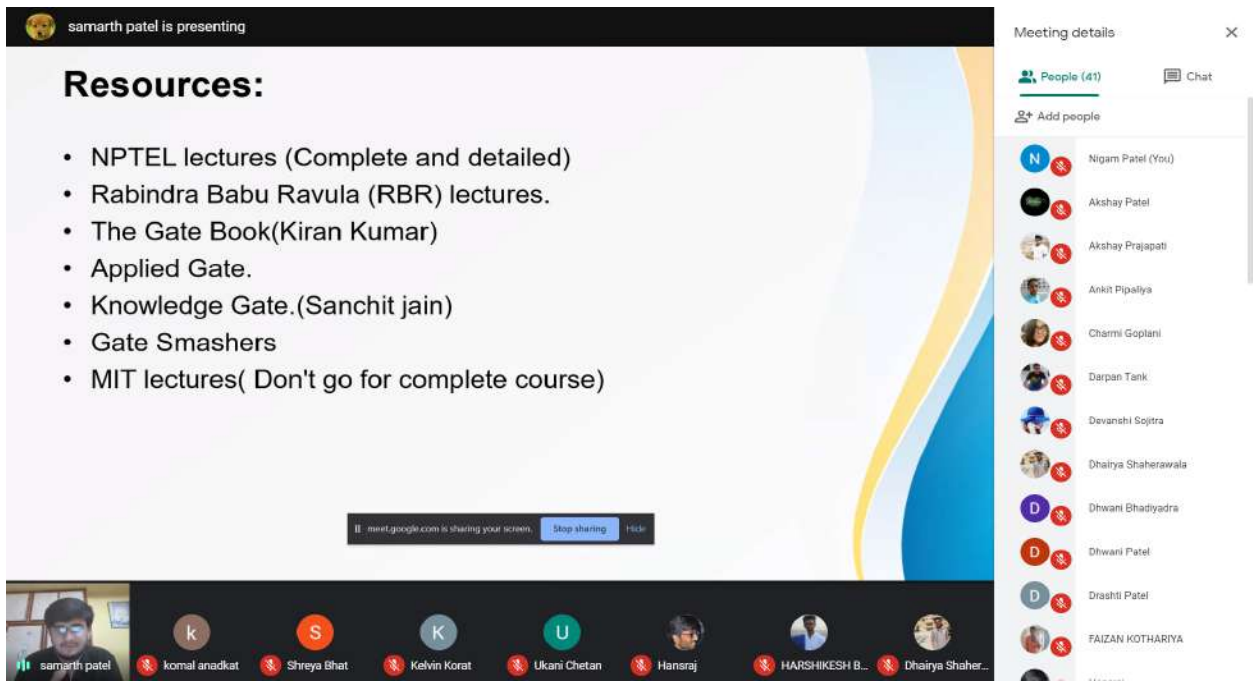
samarth patel is presenting

Resources:

- NPTEL lectures (Complete and detailed)
- Rabindra Babu Ravula (RBR) lectures.
- The Gate Book(Kiran Kumar)
- Applied Gate.
- Knowledge Gate.(Sanchit jain)
- Gate Smashers
- MIT lectures( Don't go for complete course)

meet.google.com is sharing your screen. Stop sharing Hide

samarth patel
k komal anadkat
S Shreya Bhat
K Kelvin Korat
U Ukani Chetan
Hansraj
HARSHIKESH B...
Dhairya Shaher...

Meeting details ×

People (41) Chat

Add people

N Nigam Patel (You)
Akshay Patel
Akshay Prajapati
Ankit Pipaliya
Charmi Goplani
Darpan Tank
Devanshi Sojitra
Dhairya Shaherawala
D Dhwani Bhadiyadra
D Dhwani Patel
D Drashti Patel
FAIZAN KOTHARIYA
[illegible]